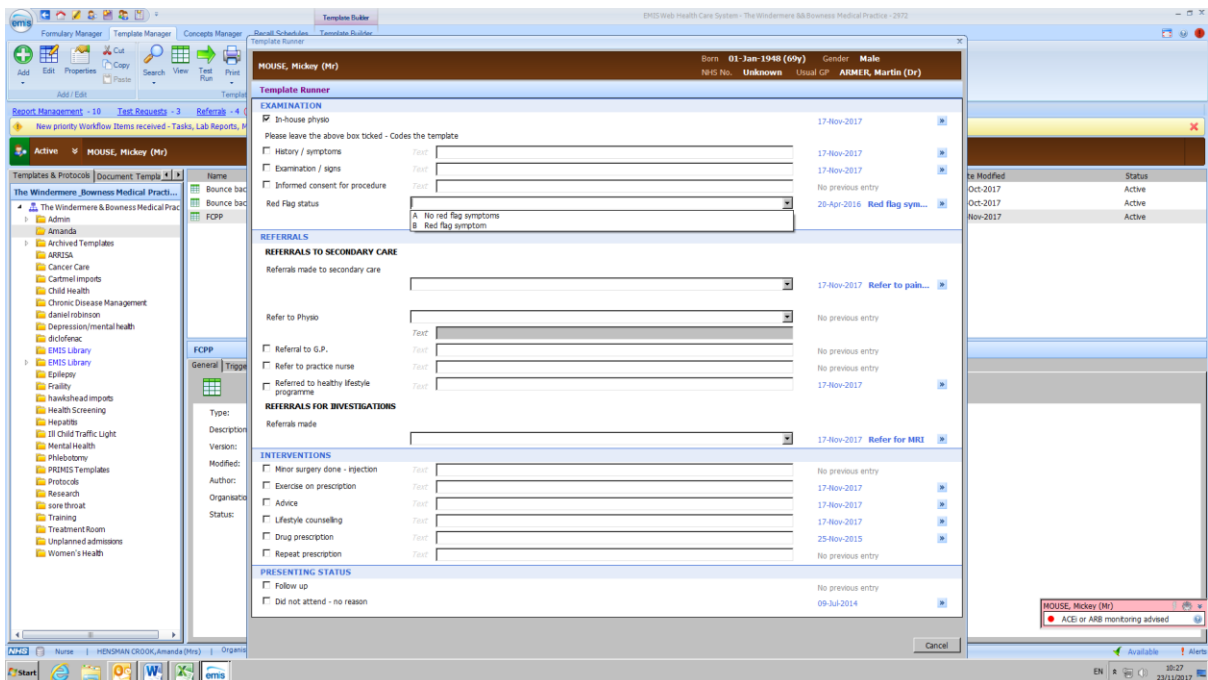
emis

Template Builder

EMIS Web Health Care System - The Windermere && Bowness Medical Practice - 2972

Formulary Manager | Template Manager | Concepts Manager | Recall Schedules | Template Builder

Add | Edit | Properties | Cut | Copy | Paste | Search | View | Test Run | Print

Add / Edit | Templat

Report Management - 10 | Test Requests - 3 | Referrals - 4 (

New priority Workflow Items received - Tasks, Lab Reports, M

Active MOUSE, Mickey (Mr)

Templates & Protocols | Document Templa

The Windermere_Bowness Medical Practi...

The Windermere & Bowness Medical Prac
Admin
Amanda
Archived Templates
ARRISA
Cancer Care
Cartmel imports
Child Health
Chronic Disease Management
daniel robinson
Depression/mental health
diclofenac
EMIS Library
EMIS Library
Epilepsy
Frailty
hawkshead imports
Health Screening
Hepatitis
Ill Child Traffic Light
Mental Health
Phlebotomy
PRIMIS Templates
Protocols
Research
sore throat
Training
Treatment Room
Unplanned admissions
Women's Health

Name
Bounce bac
Bounce bac
FCPP

FCPP
General | Trigge
Type:
Description
Version:
Modified:
Author:
Organisatio
Status:

te Modified | Status
Oct-2017 | Active
Oct-2017 | Active
Nov-2017 | Active

Template Runner

MOUSE, Mickey (Mr)
Born 01-Jan-1948 (69y) Gender Male
NHS No. Unknown Usual GP ARMER, Martin (Dr)

Template Runner

EXAMINATION
In-house physio 17-Nov-2017
Please leave the above box ticked - Codes the template
History / symptoms Text 17-Nov-2017
Examination / signs Text 17-Nov-2017
Informed consent for procedure Text No previous entry
Red Flag status 20-Apr-2016 Red flag sym...
A No red flag symptoms
B Red flag symptom

REFERRALS
REFERRALS TO SECONDARY CARE
Referrals made to secondary care
17-Nov-2017 Refer to pain...
Refer to Physio No previous entry
Text
Referral to G.P. Text No previous entry
Refer to practice nurse Text No previous entry
Referred to healthy lifestyle programme Text 17-Nov-2017
REFERRALS FOR INVESTIGATIONS
Referrals made
17-Nov-2017 Refer for MRI

INTERVENTIONS
Minor surgery done - injection Text No previous entry
Exercise on prescription Text 17-Nov-2017
Advice Text 17-Nov-2017
Lifestyle counselling Text 17-Nov-2017
Drug prescription Text 25-Nov-2015
Repeat prescription Text No previous entry

PRESENTING STATUS
Follow up No previous entry
Did not attend - no reason 09-Jul-2014

Cancel

MOUSE, Mickey (Mr)
ACEi or ARB monitoring advised

NHS | Nurse | HENSMAN CROOK, Amanda (Mrs) | Organis

Available | Alerts

Start

EN 10:27 23/11/2017